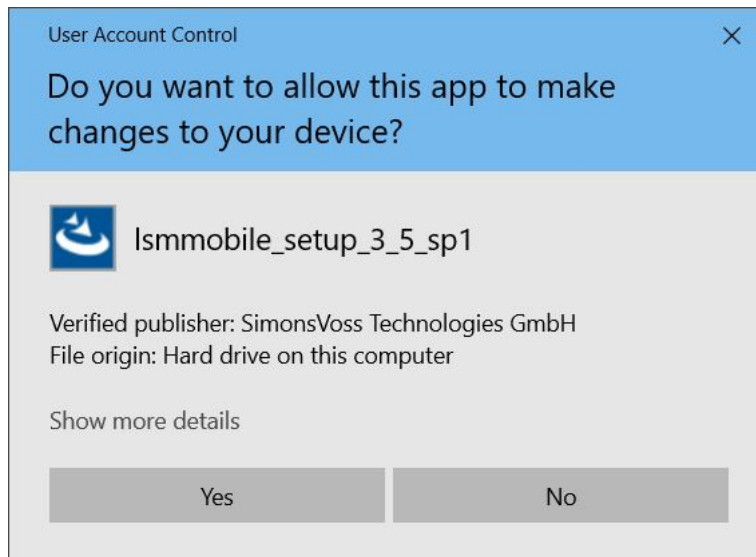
User Account Control

×

Do you want to allow this app to make changes to your device?

lsmmobile_setup_3_5_sp1

Verified publisher: SimonsVoss Technologies GmbH
File origin: Hard drive on this computer

Show more details

Yes

No